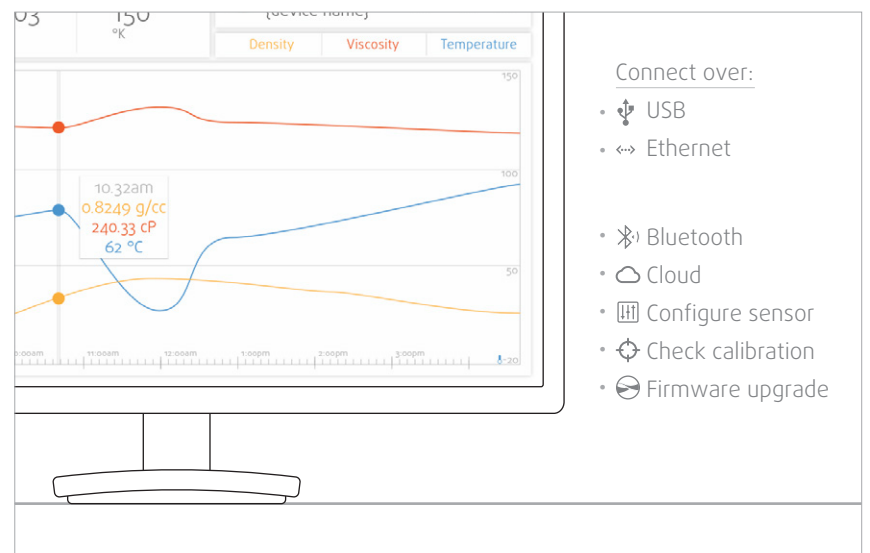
03 150 °K

[device name]

Density Viscosity Temperature

150

100

50

10.32am
0.8249 g/cc
240.33 cP
62 °C

0:00am 11:00am 12:00am 1:00pm 2:00pm 3:00pm 8:20

Connect over:
• USB
• Ethernet

• Bluetooth
• Cloud
• Configure sensor
• Check calibration
• Firmware upgrade